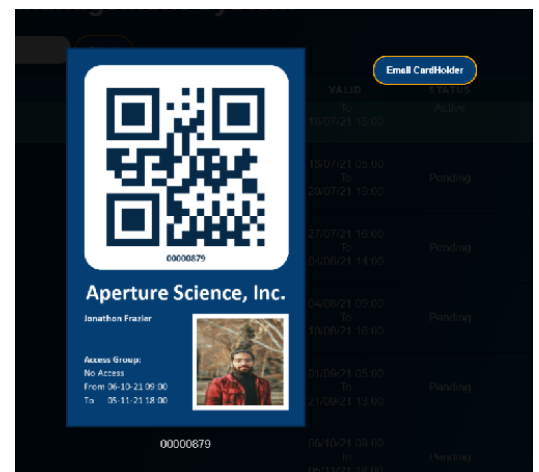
Email CardHolder

VALID

STATUS

To
10/07/21 15:00

Active

18/07/21 05:00
To
20/07/21 15:00

Pending

27/07/21 10:00
To
04/08/21 14:00

Pending

04/08/21 09:00
To
10/08/21 18:00

Pending

01/09/21 05:00
To
21/09/21 13:00

Pending

05/10/21 09:00
To
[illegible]

Pending

00000879

Aperture Science, Inc.

Jonathon Frazier

Access Group:
No Access
From 06-10-21 09:00
To 05-11-21 18:00

00000879